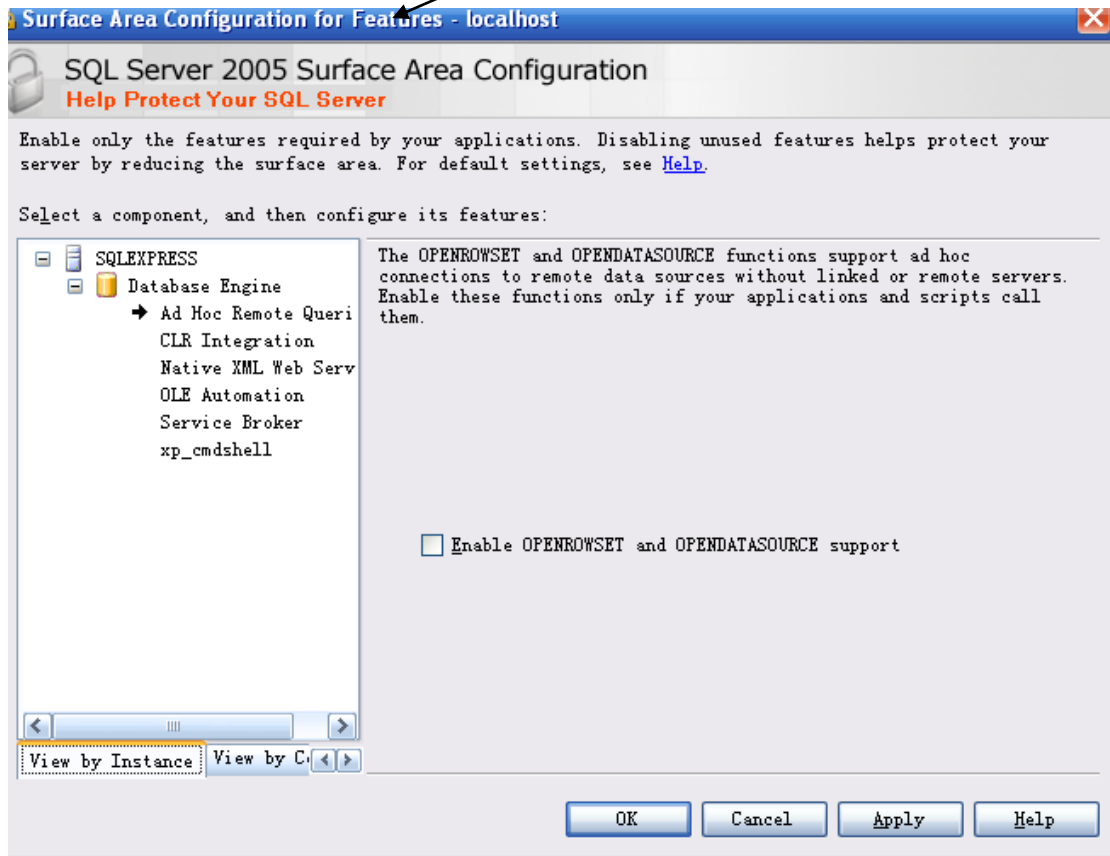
Surface Area Configuration for Features - localhost

SQL Server 2005 Surface Area Configuration
Help Protect Your SQL Server

Enable only the features required by your applications. Disabling unused features helps protect your server by reducing the surface area. For default settings, see Help.

Select a component, and then configure its features:

SQLEXPRESS
Database Engine
Ad Hoc Remote Queri
CLR Integration
Native XML Web Serv
OLE Automation
Service Broker
xp_cmdshell

View by Instance
View by C

The OPENROWSET and OPENDATASOURCE functions support ad hoc connections to remote data sources without linked or remote servers. Enable these functions only if your applications and scripts call them.

Enable OPENROWSET and OPENDATASOURCE support

OK
Cancel
Apply
Help